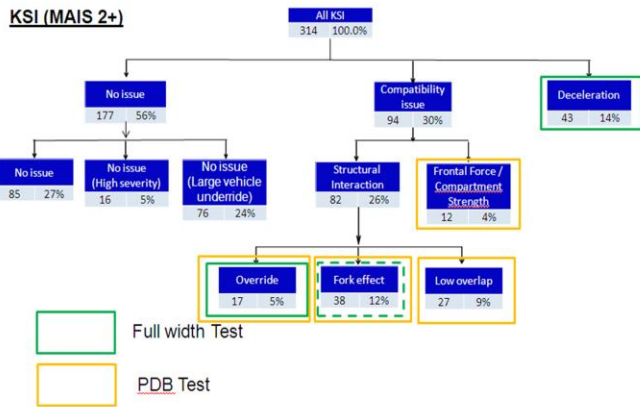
KSI (MAIS 2+)

All KSI
314 100.0%

No issue
177 56%

Compatibility issue
94 30%

Deceleration
43 14%

No issue
85 27%

No issue (High severity)
16 5%

No issue (Large vehicle underride)
76 24%

Structural Interaction
82 26%

Frontal Force / Compartment Strength
12 4%

Override
17 5%

Fork effect
38 12%

Low overlap
27 9%

Full width Test

PDB Test